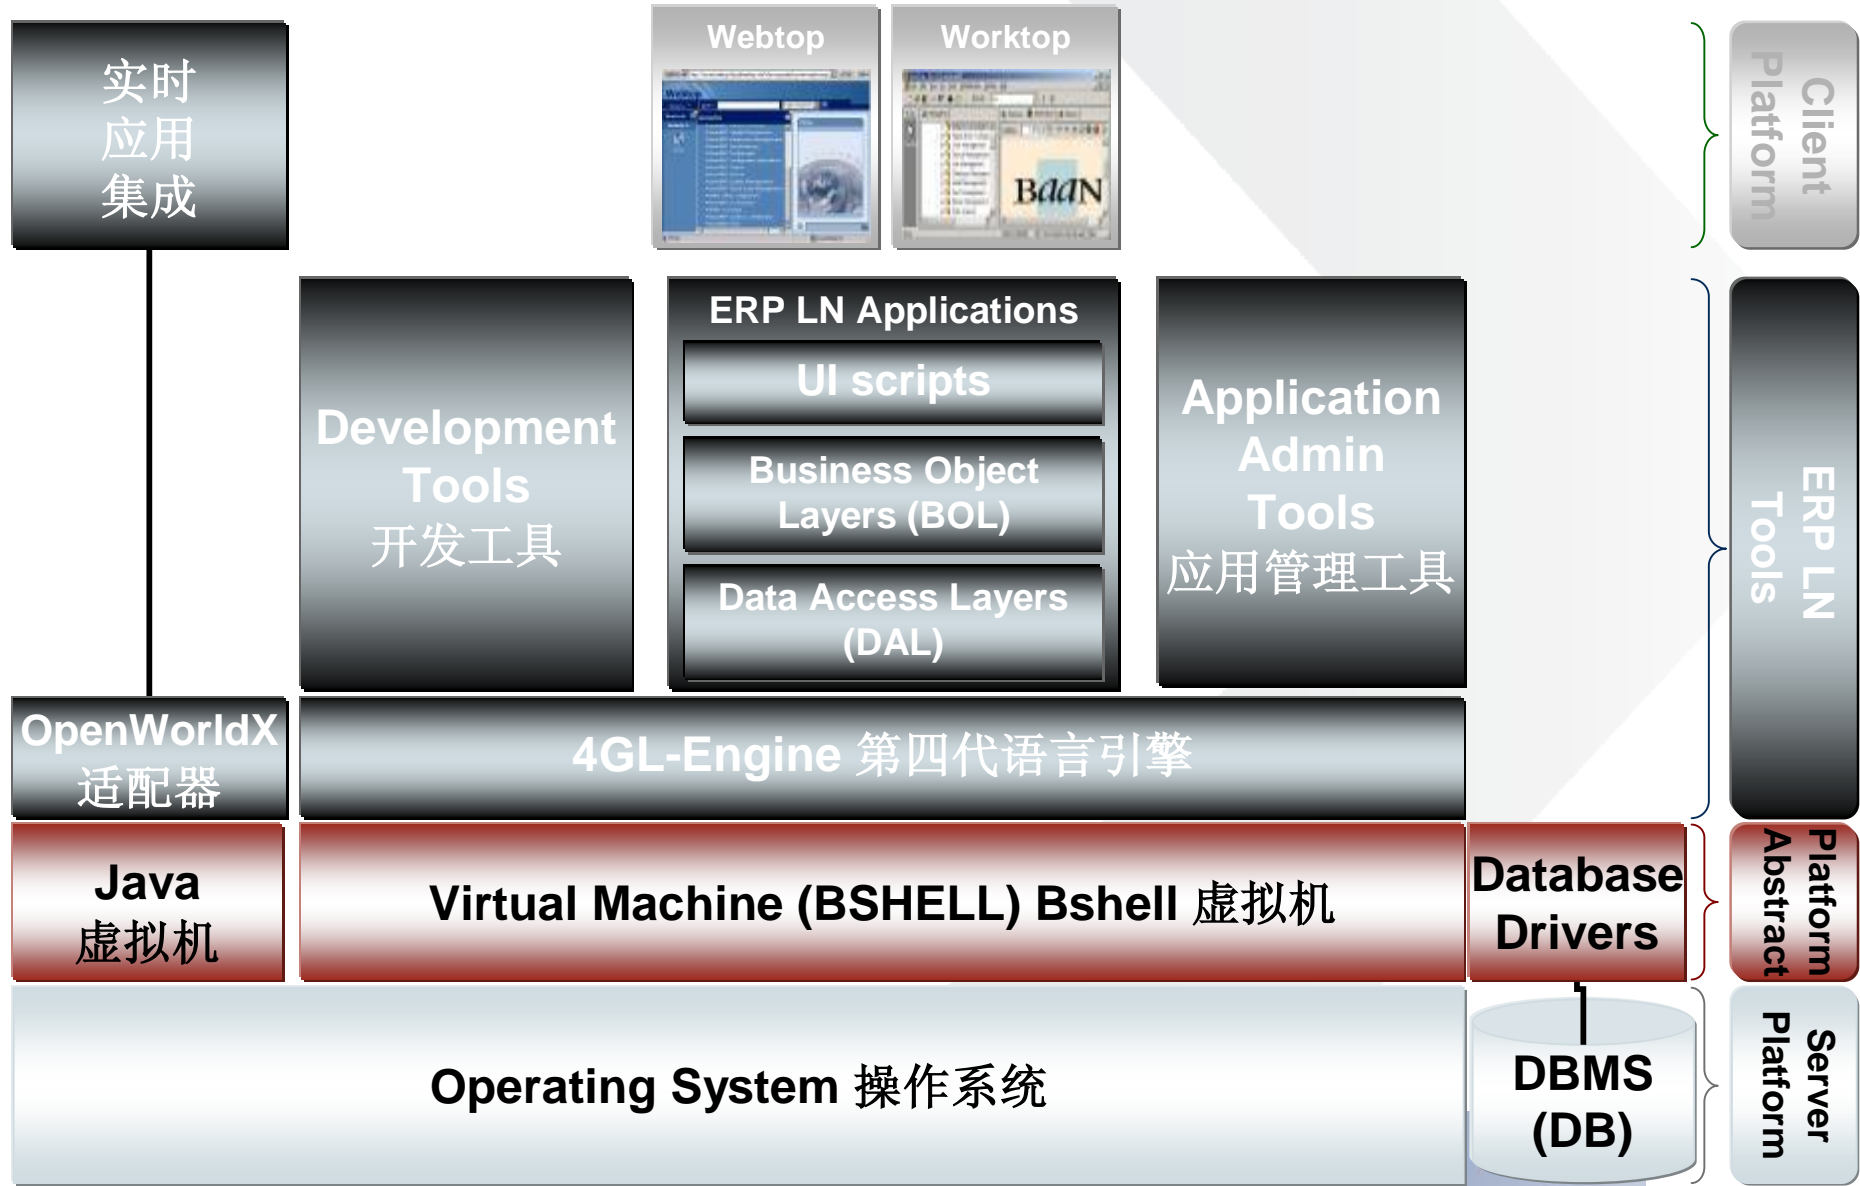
实时
应用
集成

Webtop

Worktop

BaaN

Client Platform

Development Tools
开发工具

ERP LN Applications

UI scripts

Business Object Layers (BOL)

Data Access Layers (DAL)

Application Admin Tools
应用管理工具

ERP LN Tools

OpenWorldX
适配器

4GL-Engine 第四代语言引擎

Java
虚拟机

Virtual Machine (BSHELL) Bshell 虚拟机

Database Drivers

Platform Abstract

Operating System 操作系统

DBMS
(DB)

Server Platform